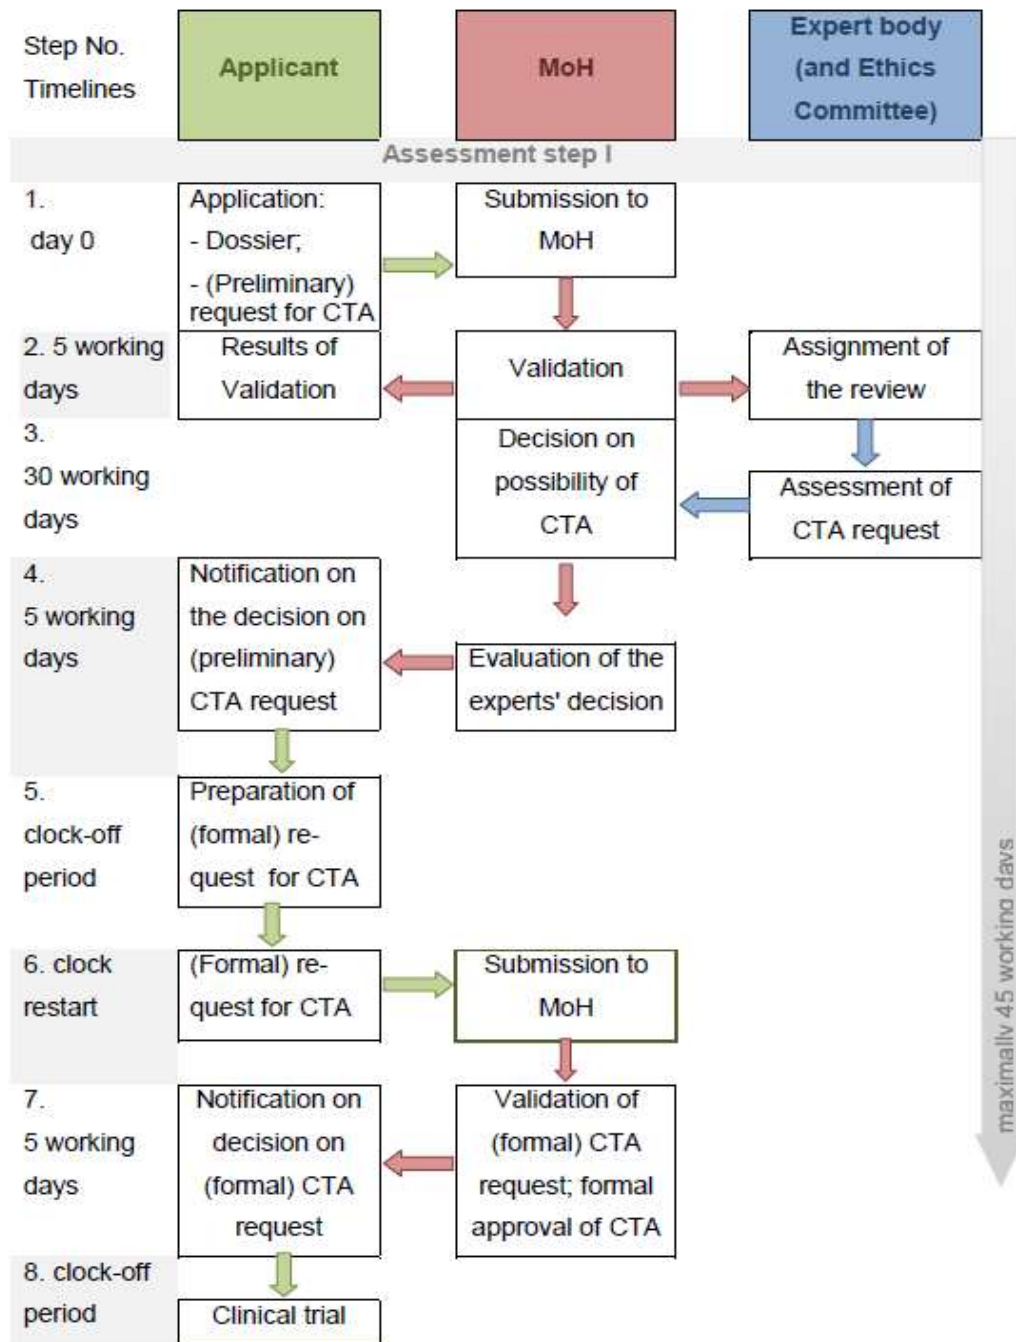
Step No.
Timelines

Applicant

MoH

Expert body (and Ethics Committee)

Assessment step I

1. day 0

Application:
- Dossier;
- (Preliminary) request for CTA

Submission to MoH

2. 5 working days

Results of Validation

Validation

Assignment of the review

3. 30 working days

Decision on possibility of CTA

Assessment of CTA request

4. 5 working days

Notification on the decision on (preliminary) CTA request

Evaluation of the experts' decision

5. clock-off period

Preparation of (formal) request for CTA

6. clock restart

(Formal) request for CTA

Submission to MoH

7. 5 working days

Notification on decision on (formal) CTA request

Validation of (formal) CTA request; formal approval of CTA

8. clock-off period

Clinical trial

maximally 45 working days